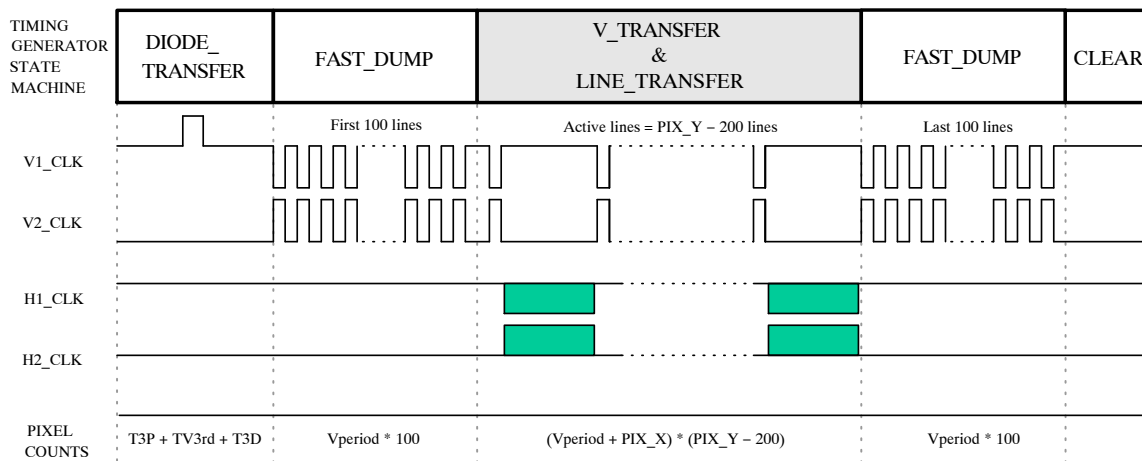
| TIMING GENERATOR STATE MACHINE | DIODE_ TRANSFER | FAST_DUMP | V_TRANSFER & LINE_TRANSFER | FAST_DUMP | CLEAR |
|---|---|---|---|---|---|

First 100 lines

Active lines = PIX_Y − 200 lines

Last 100 lines

V1_CLK

V2_CLK

H1_CLK

H2_CLK

| PIXEL COUNTS | T3P + TV3rd + T3D | Vperiod * 100 | (Vperiod + PIX_X) * (PIX_Y − 200) | Vperiod * 100 | |
|---|---|---|---|---|---|